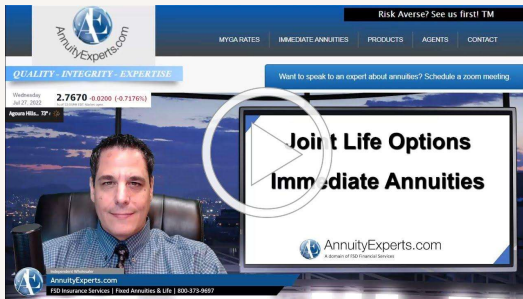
AE AnnuityExperts.com

Risk Averse? See us first! TM

MYGA RATES IMMEDIATE ANNUITIES PRODUCTS AGENTS CONTACT

QUALITY - INTEGRITY - EXPERTISE

Want to speak to an expert about annuities? Schedule a zoom meeting

Wednesday Jul 27, 2022

2.7670 -0.0200 (-0.7176%)

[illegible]

Agoura Hills... 73°

Joint Life Options

Immediate Annuities

AnnuityExperts.com

A domain of FSD Financial Services

AE AnnuityExperts.com

FSD Insurance Services | Fixed Annuities & Life | 800-373-9697